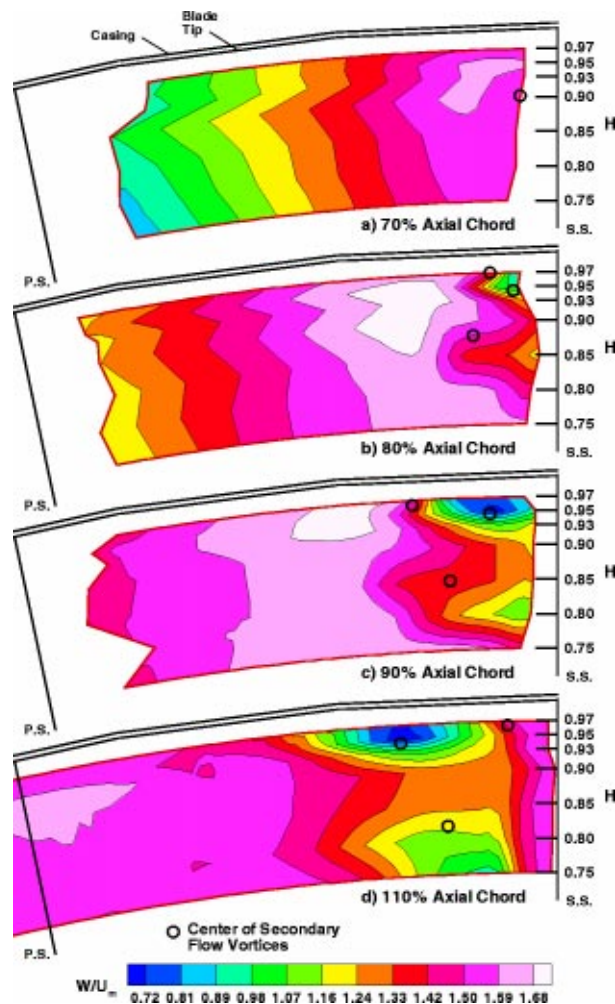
Casing

Blade Tip

0.97
0.95
0.93
0.90
0.85
0.80
0.75
H

a) 70% Axial Chord

S.S.

P.S.

0.97
0.95
0.93
0.90
0.85
0.80
0.75
H

b) 80% Axial Chord

S.S.

P.S.

0.97
0.95
0.93
0.90
0.85
0.80
0.75
H

c) 90% Axial Chord

S.S.

P.S.

0.97
0.95
0.93
0.90
0.85
0.80
0.75
H

d) 110% Axial Chord

S.S.

P.S.

Center of Secondary Flow Vortices

W/U$_t$ = 0.72 0.81 0.89 0.98 1.07 1.16 1.24 1.33 1.42 1.50 1.59 1.68